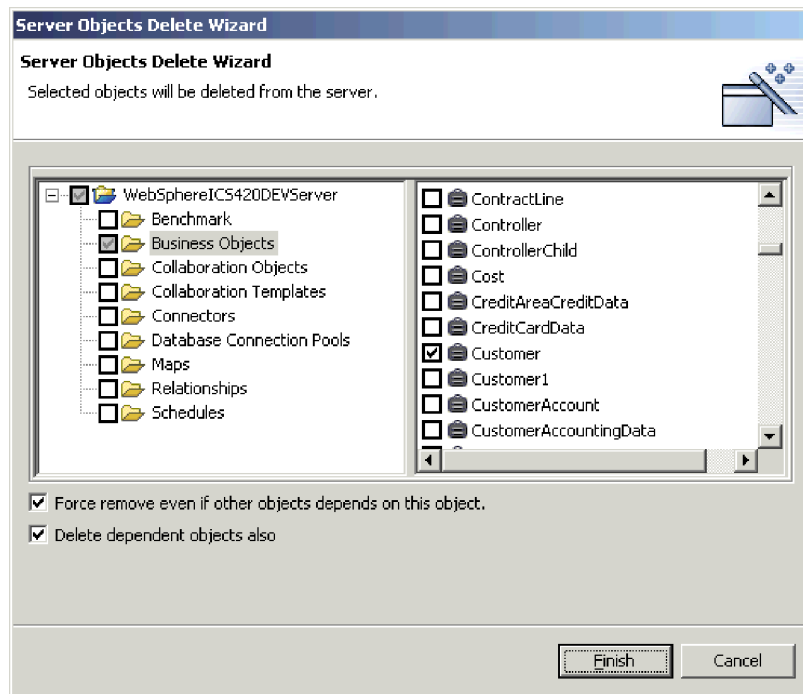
Server Objects Delete Wizard

Server Objects Delete Wizard

Selected objects will be deleted from the server.

WebSphereICS420DEVServer
Benchmark
Business Objects
Collaboration Objects
Collaboration Templates
Connectors
Database Connection Pools
Maps
Relationships
Schedules

ContractLine
Controller
ControllerChild
Cost
CreditAreaCreditData
CreditCardData
Customer
Customer1
CustomerAccount
CustomerAccountingData

Force remove even if other objects depends on this object.

Delete dependent objects also

Finish

Cancel